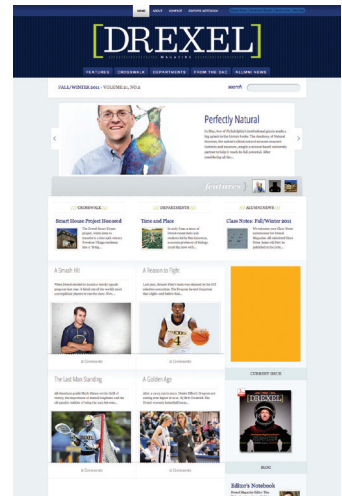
HOME ABOUT CONTACT

DREXEL
MAGAZINE

FEATURES CROSSWALK DEPARTMENTS FROM THE DAC ALUMNI NEWS

FALL/WINTER 2011 – VOLUME 21, NO.2

SEARCH

Perfectly Natural

features

CROSSWALK
Smart House Project Honored

DEPARTMENTS
Time and Place

ALUMNI NEWS
Class Notes: Fall/Winter 2011

A Smash Hit

A Reason to Fight

The Last Man Standing

A Golden Age

CURRENT ISSUE

DREXEL

BLOG

Editor's Notebook